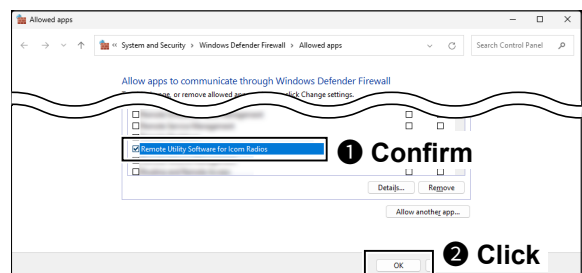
Allowed apps

« System and Security › Windows Defender Firewall › Allowed apps

Search Control Panel

Allow apps to communicate through Windows Defender Firewall

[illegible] or remove allowed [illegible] click Change settings.

Remote Utility Software for Icom Radios

❶ Confirm

Details... Remove

Allow another app...

❷ Click

OK